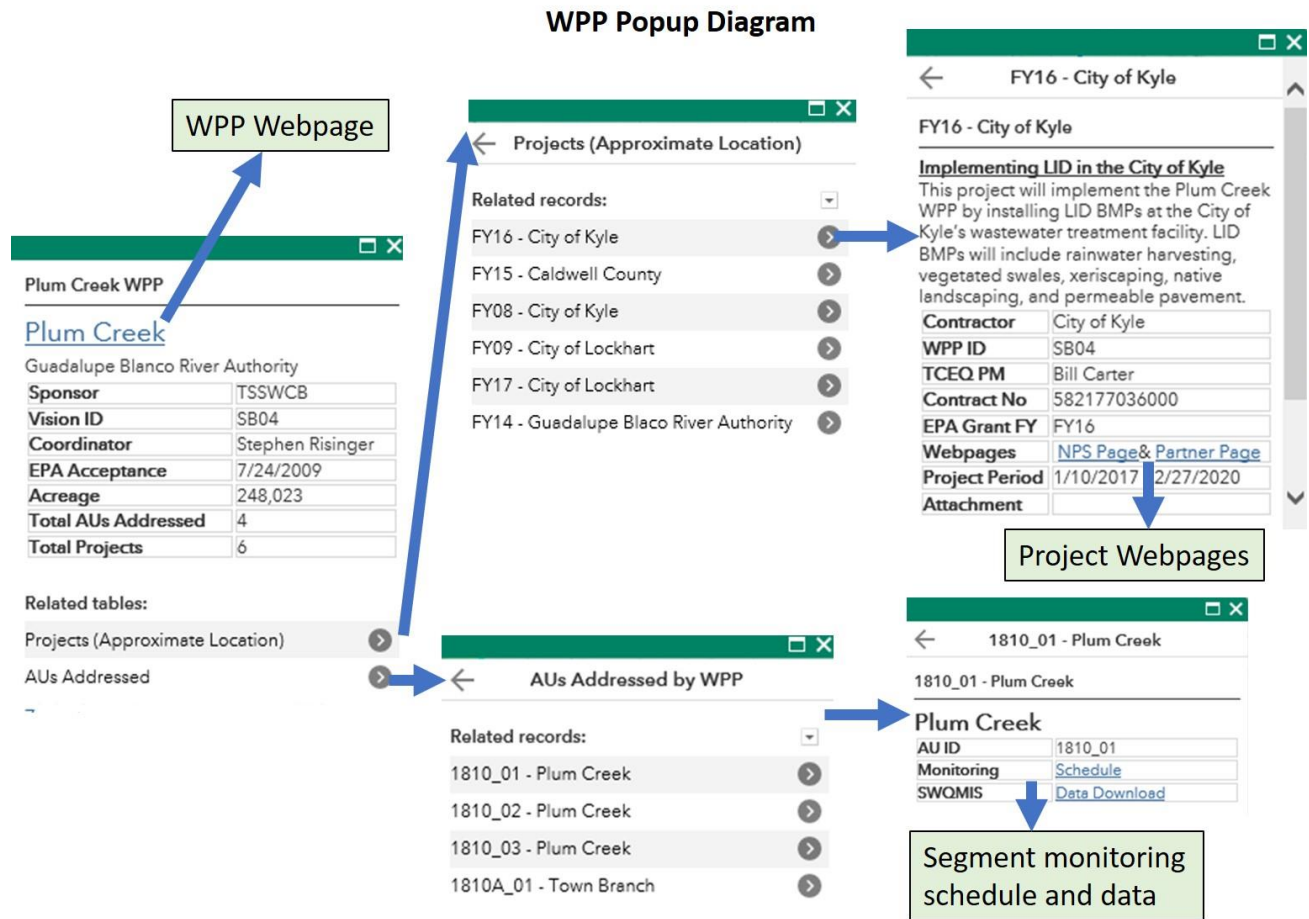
WPP Popup Diagram

WPP Webpage

Plum Creek WPP

Plum Creek

Guadalupe Blanco River Authority

| Sponsor | TSSWCB |
|---|---|
| Vision ID | SB04 |
| Coordinator | Stephen Risinger |
| EPA Acceptance | 7/24/2009 |
| Acreage | 248,023 |
| Total AUs Addressed | 4 |
| Total Projects | 6 |

Related tables:

Projects (Approximate Location)

AUs Addressed

Projects (Approximate Location)

Related records:

FY16 - City of Kyle

FY15 - Caldwell County

FY08 - City of Kyle

FY09 - City of Lockhart

FY17 - City of Lockhart

FY14 - Guadalupe Blaco River Authority

FY16 - City of Kyle

FY16 - City of Kyle

Implementing LID in the City of Kyle

This project will implement the Plum Creek WPP by installing LID BMPs at the City of Kyle's wastewater treatment facility. LID BMPs will include rainwater harvesting, vegetated swales, xeriscaping, native landscaping, and permeable pavement.

| Contractor | City of Kyle |
|---|---|
| WPP ID | SB04 |
| TCEQ PM | Bill Carter |
| Contract No | 582177036000 |
| EPA Grant FY | FY16 |
| Webpages | NPS Page& Partner Page |
| Project Period | 1/10/2017 2/27/2020 |
| Attachment | |

Project Webpages

AUs Addressed by WPP

Related records:

1810_01 - Plum Creek

1810_02 - Plum Creek

1810_03 - Plum Creek

1810A_01 - Town Branch

1810_01 - Plum Creek

1810_01 - Plum Creek

Plum Creek

| AU ID | 1810_01 |
|---|---|
| Monitoring | Schedule |
| SWQMIS | Data Download |

Segment monitoring schedule and data